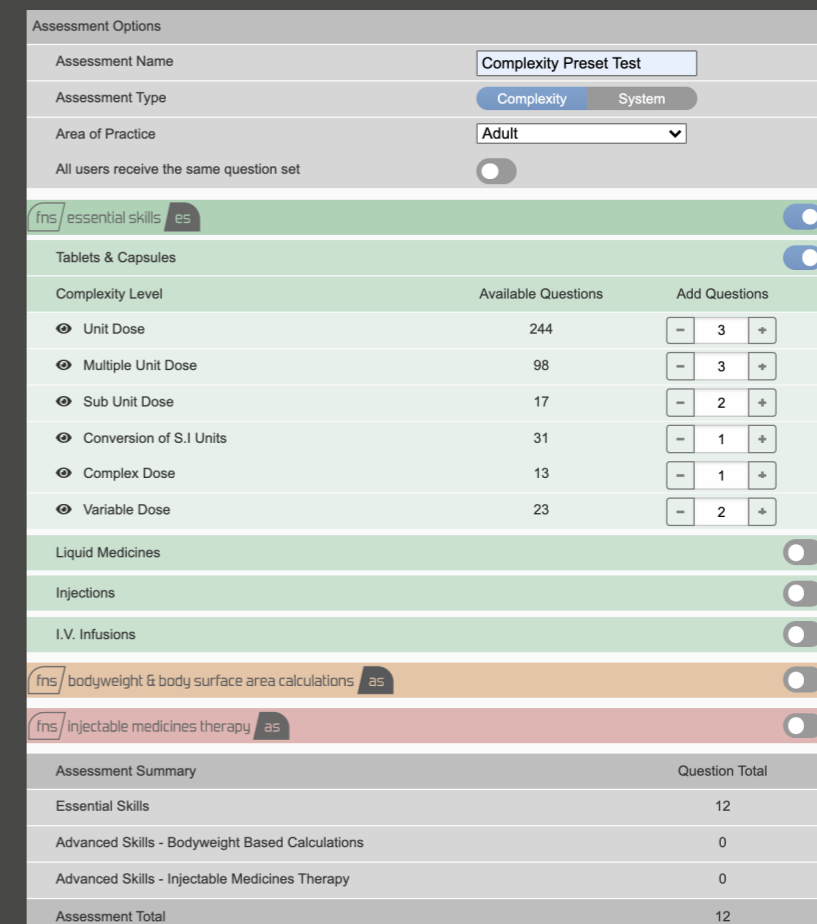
Assessment Options

Assessment Name | Complexity Preset Test

Assessment Type | Complexity | System

Area of Practice | Adult

All users receive the same question set

fns essential skills es

Tablets & Capsules

| Complexity Level | Available Questions | Add Questions |
|---|---|---|
| Unit Dose | 244 | − 3 + |
| Multiple Unit Dose | 98 | − 3 + |
| Sub Unit Dose | 17 | − 2 + |
| Conversion of S.I Units | 31 | − 1 + |
| Complex Dose | 13 | − 1 + |
| Variable Dose | 23 | − 2 + |

Liquid Medicines

Injections

I.V. Infusions

fns bodyweight & body surface area calculations as

fns injectable medicines therapy as

| Assessment Summary | Question Total |
|---|---|
| Essential Skills | 12 |
| Advanced Skills - Bodyweight Based Calculations | 0 |
| Advanced Skills - Injectable Medicines Therapy | 0 |
| Assessment Total | 12 |